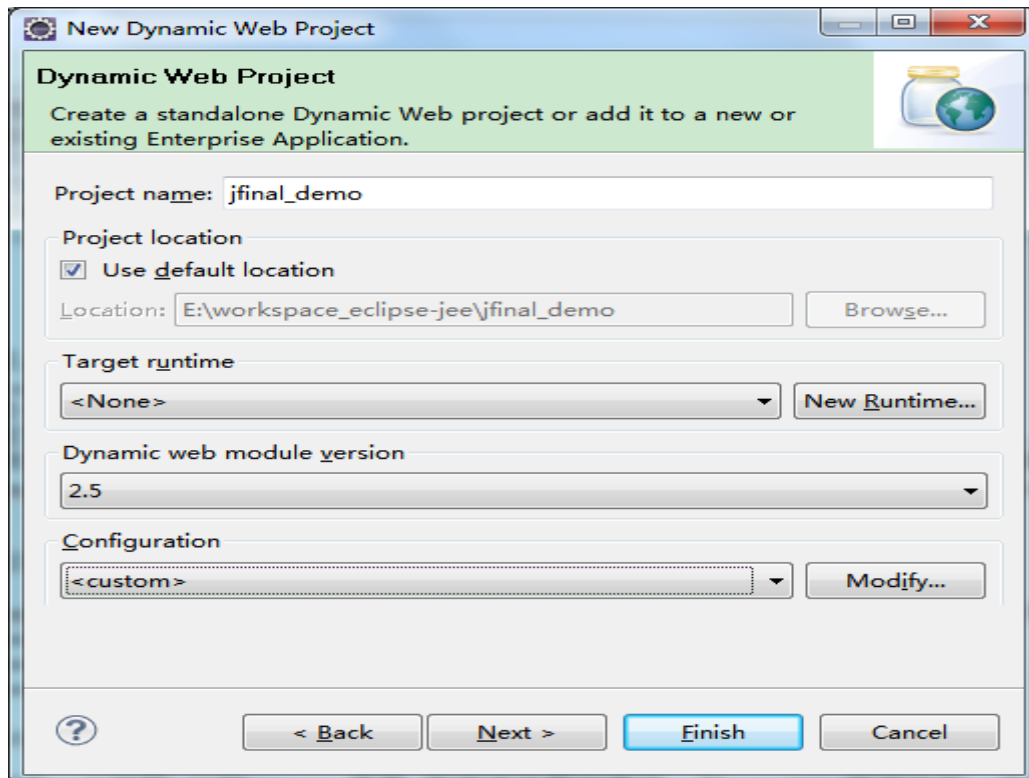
New Dynamic Web Project

Dynamic Web Project

Create a standalone Dynamic Web project or add it to a new or existing Enterprise Application.

Project name: jfinal_demo

Project location

Use default location

Location: E:\workspace_eclipse-jee\jfinal_demo

Browse...

Target runtime

<None>

New Runtime...

Dynamic web module version

2.5

Configuration

<custom>

Modify...

?

< Back

Next >

Finish

Cancel